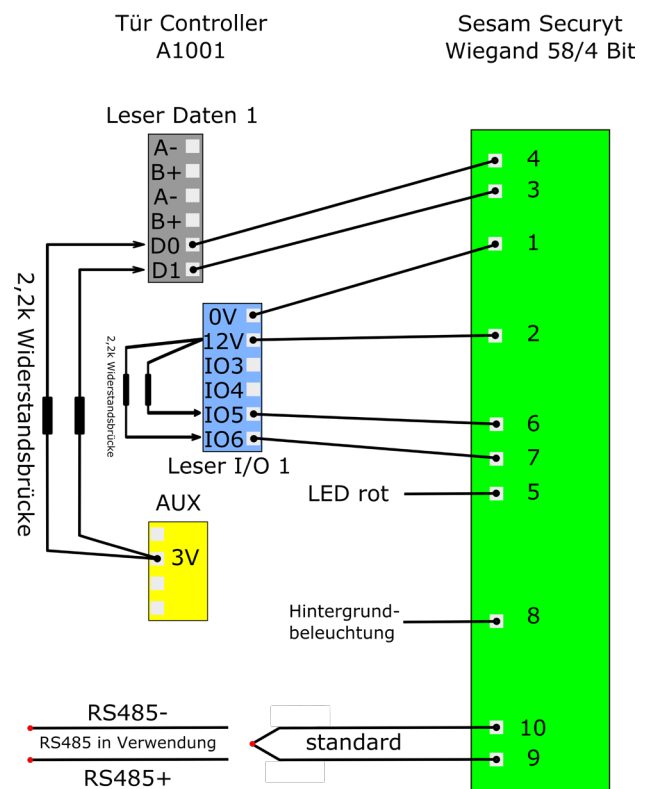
Tür Controller
A1001

Sesam Securyt
Wiegand 58/4 Bit

Leser Daten 1

A-
B+
A-
B+
D0
D1

2,2k Widerstandsbrücke

0V
12V
IO3
IO4
IO5
IO6

2,2k Widerstandsbrücke

Leser I/O 1

AUX

3V

4
3
1
2
6
7
LED rot
5
Hintergrundbeleuchtung
8

RS485-
RS485 in Verwendung
RS485+
standard
10
9